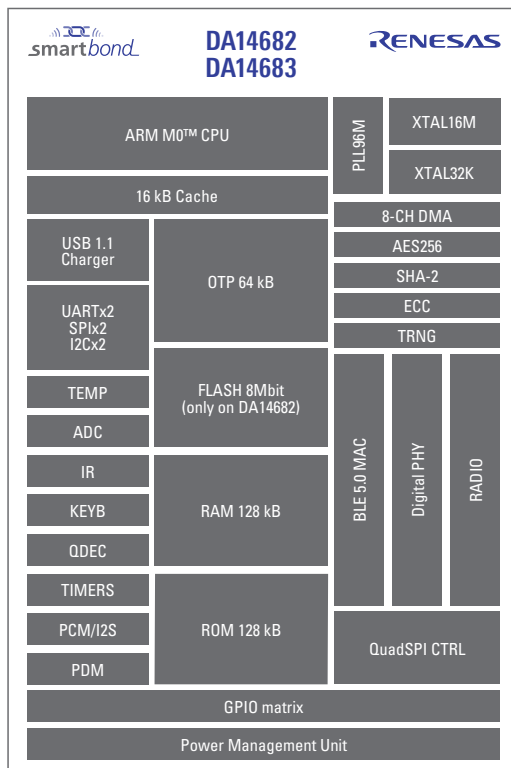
smartbond

DA14682
DA14683

RENESAS

ARM M0™ CPU

PLL96M

XTAL16M

XTAL32K

16 kB Cache

8-CH DMA

AES256

SHA-2

ECC

TRNG

USB 1.1 Charger

OTP 64 kB

UARTx2
SPIx2
I2Cx2

TEMP

FLASH 8Mbit (only on DA14682)

ADC

BLE 5.0 MAC

Digital PHY

RADIO

IR

KEYB

RAM 128 kB

QDEC

TIMERS

PCM/I2S

ROM 128 kB

QuadSPI CTRL

PDM

GPIO matrix

Power Management Unit